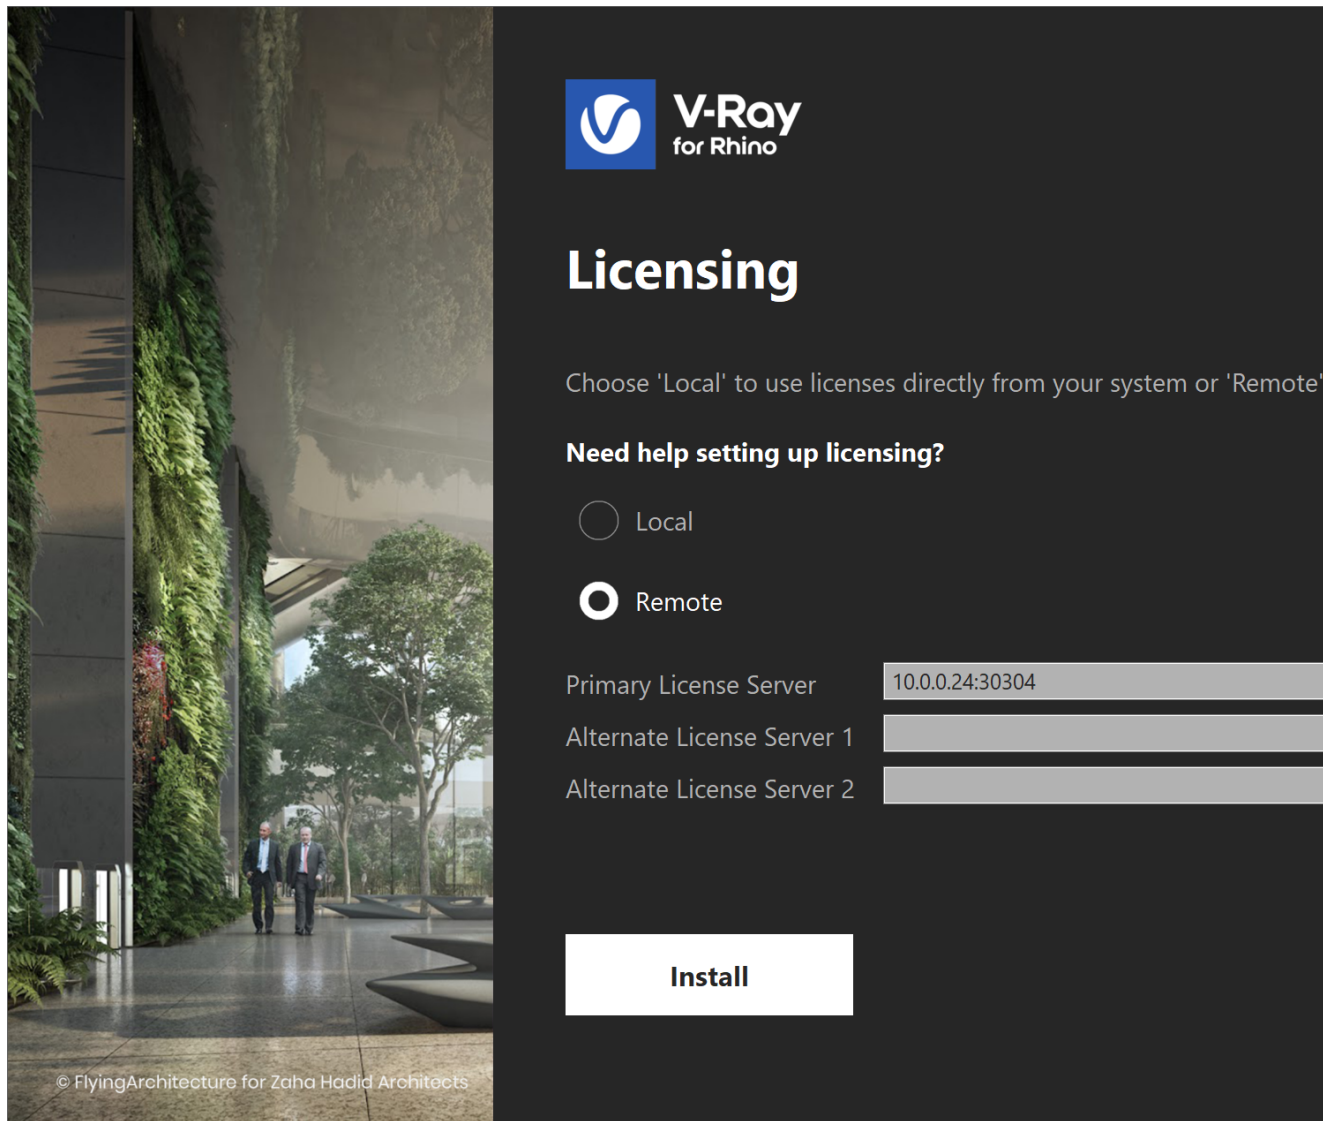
V-Ray
for Rhino

Licensing

Choose 'Local' to use licenses directly from your system or 'Remote'

Need help setting up licensing?

Local

Remote

Primary License Server 10.0.0.24:30304

Alternate License Server 1

Alternate License Server 2

Install

© FlyingArchitecture for Zaha Hadid Architects